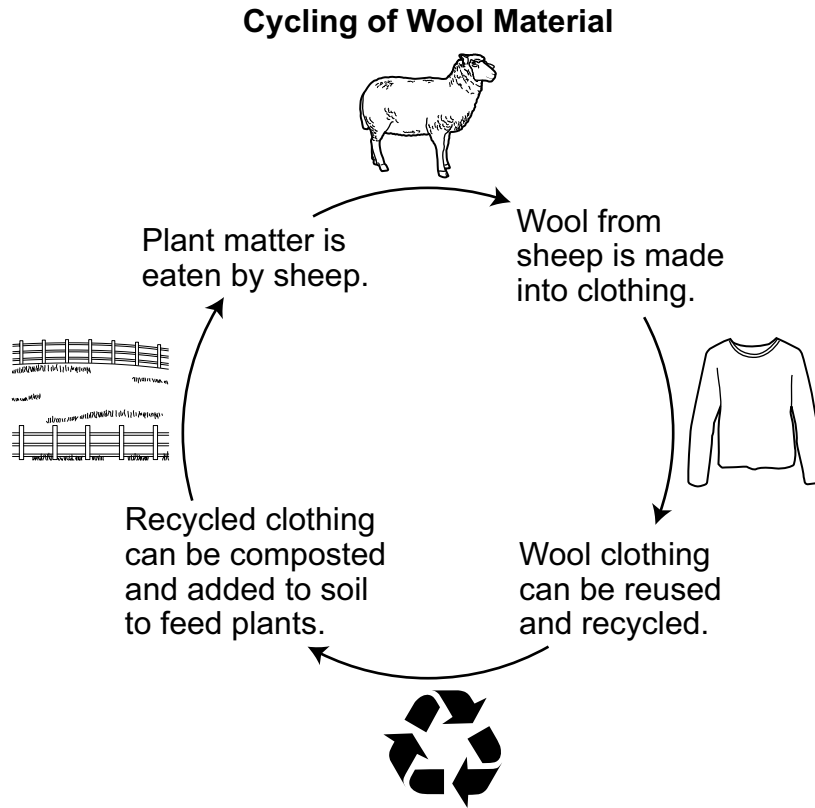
Cycling of Wool Material

Wool from sheep is made into clothing.

Wool clothing can be reused and recycled.

Recycled clothing can be composted and added to soil to feed plants.

Plant matter is eaten by sheep.